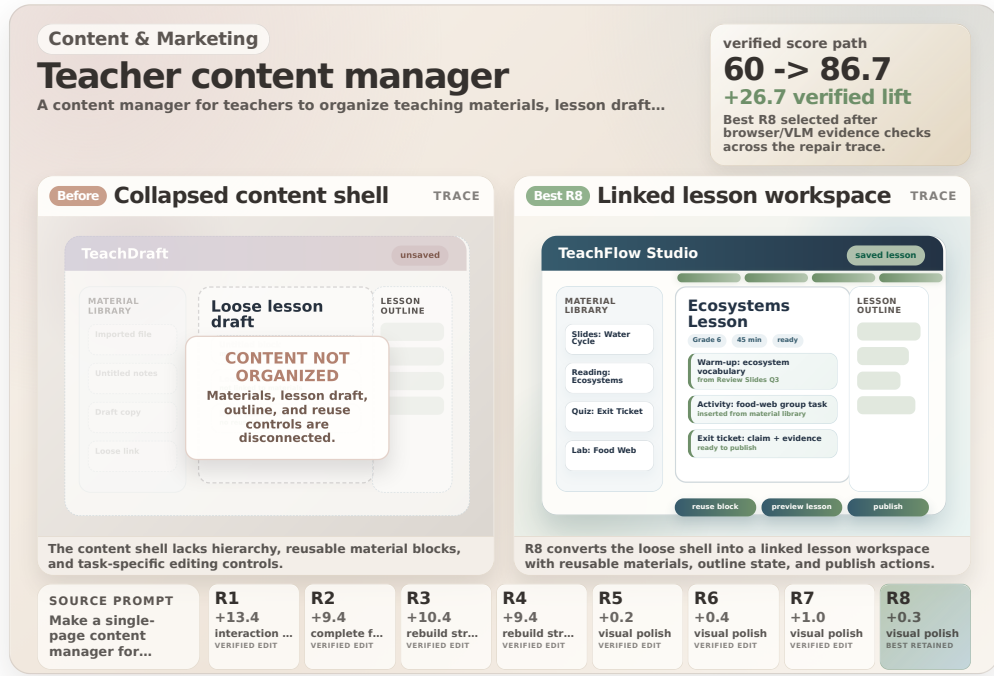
Content & Marketing

Teacher content manager

A content manager for teachers to organize teaching materials, lesson draft...

verified score path

60 -> 86.7

+26.7 verified lift

Best R8 selected after browser/VLM evidence checks across the repair trace.

Before Collapsed content shell TRACE

TeachDraft unsaved

MATERIAL LIBRARY

Imported file

Untitled notes

Draft copy

Loose link

Loose lesson draft

LESSON OUTLINE

CONTENT NOT ORGANIZED

Materials, lesson draft, outline, and reuse controls are disconnected.

The content shell lacks hierarchy, reusable material blocks, and task-specific editing controls.

Best R8 Linked lesson workspace TRACE

TeachFlow Studio saved lesson

MATERIAL LIBRARY

Slides: Water Cycle

Reading: Ecosystems

Quiz: Exit Ticket

Lab: Food Web

Ecosystems Lesson

Grade 6 45 min ready

Warm-up: ecosystem vocabulary
from Review Slides Q3

Activity: food-web group task
inserted from material library

Exit ticket: claim + evidence
ready to publish

LESSON OUTLINE

reuse block preview lesson publish

R8 converts the loose shell into a linked lesson workspace with reusable materials, outline state, and publish actions.

SOURCE PROMPT
Make a single-page content manager for...

R1 +13.4 interaction ... VERIFIED EDIT

R2 +9.4 complete f... VERIFIED EDIT

R3 +10.4 rebuild str... VERIFIED EDIT

R4 +9.4 rebuild str... VERIFIED EDIT

R5 +0.2 visual polish VERIFIED EDIT

R6 +0.4 visual polish VERIFIED EDIT

R7 +1.0 visual polish VERIFIED EDIT

R8 +0.3 visual polish BEST RETAINED